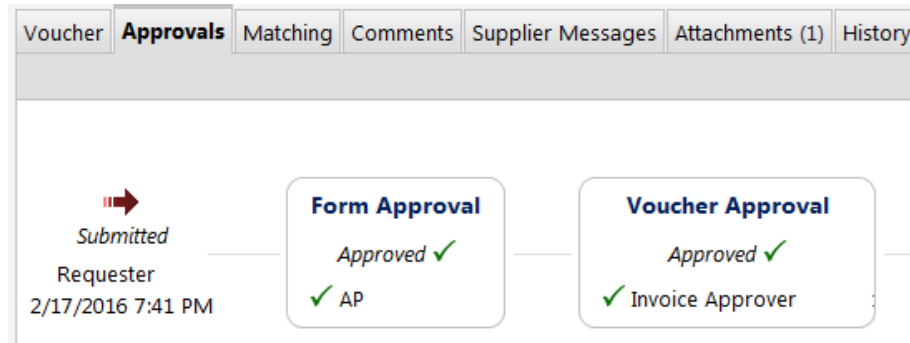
Voucher | Approvals | Matching | Comments | Supplier Messages | Attachments (1) | History

Submitted
Requester
2/17/2016 7:41 PM

Form Approval
Approved ✓
✓ AP

Voucher Approval
Approved ✓
✓ Invoice Approver